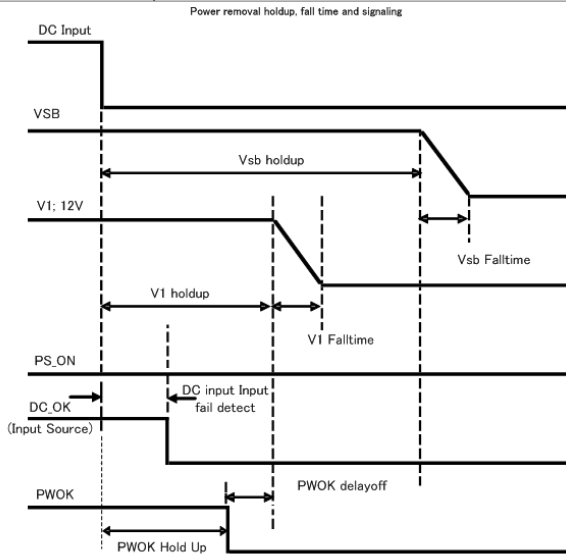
Power removal holdup, fall time and signaling

DC Input

VSB

Vsb holdup

V1; 12V

Vsb Falltime

V1 holdup

V1 Falltime

PS_ON

DC input Input fail detect

DC_OK (Input Source)

PWOK delayoff

PWOK

PWOK Hold Up